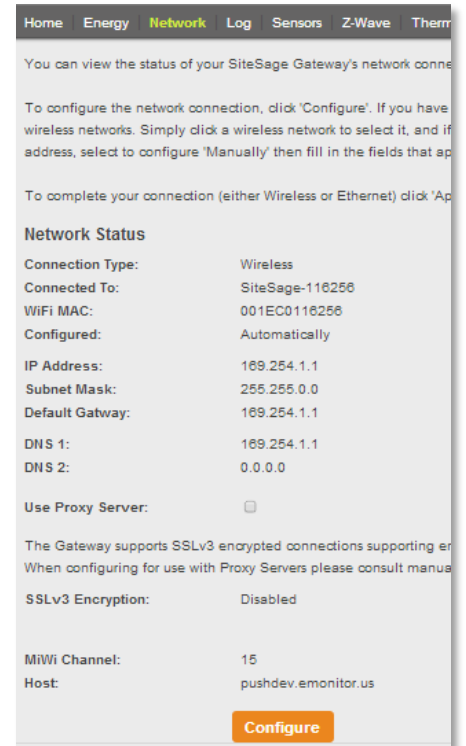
Home | Energy | Network | Log | Sensors | Z-Wave | Therm

You can view the status of your SiteSage Gateway's network conne

To configure the network connection, click 'Configure'. If you have wireless networks. Simply click a wireless network to select it, and if address, select to configure 'Manually' then fill in the fields that ap

To complete your connection (either Wireless or Ethernet) click 'Ap

Network Status

| | |
|---|---|
| Connection Type: | Wireless |
| Connected To: | SiteSage-116256 |
| WiFi MAC: | 001EC0116256 |
| Configured: | Automatically |
| IP Address: | 169.254.1.1 |
| Subnet Mask: | 255.255.0.0 |
| Default Gatway: | 169.254.1.1 |
| DNS 1: | 169.254.1.1 |
| DNS 2: | 0.0.0.0 |

Use Proxy Server:

The Gateway supports SSLv3 encrypted connections supporting er When configuring for use with Proxy Servers please consult manua

| | |
|---|---|
| SSLv3 Encryption: | Disabled |
| MiWi Channel: | 15 |
| Host: | pushdev.emonitor.us |

Configure